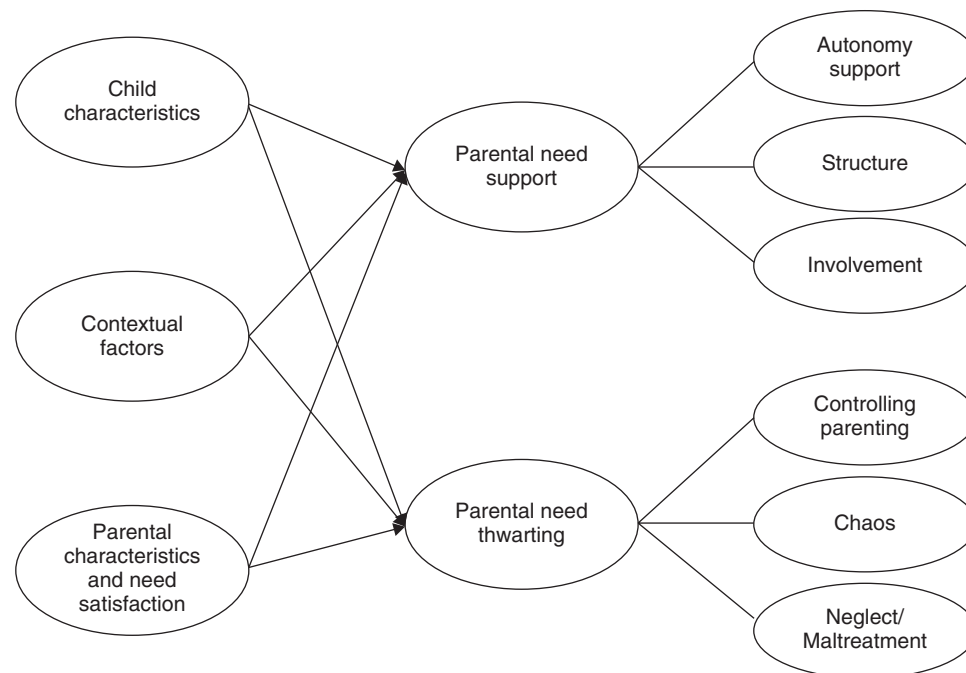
Child characteristics

Contextual factors

Parental characteristics and need satisfaction

Parental need support

Parental need thwarting

Autonomy support

Structure

Involvement

Controlling parenting

Chaos

Neglect/ Maltreatment